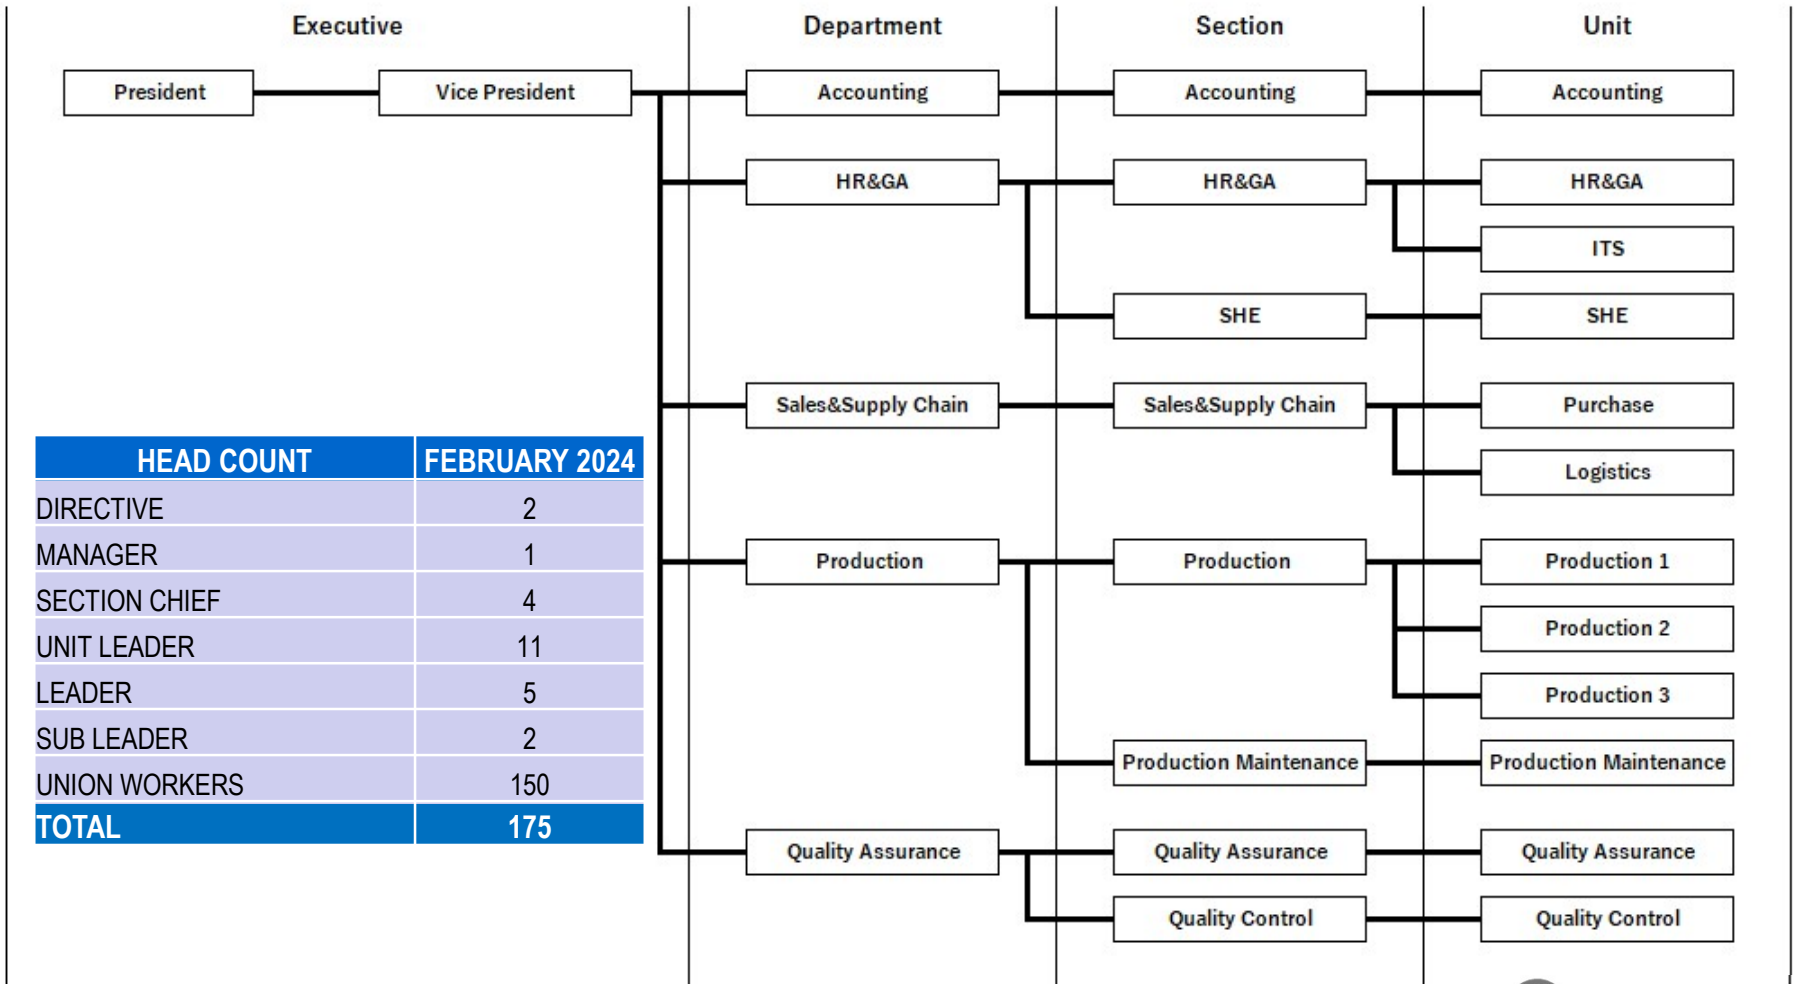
Executive

President

Vice President

Department

Accounting

HR&GA

Sales&Supply Chain

Production

Quality Assurance

Section

Accounting

HR&GA

SHE

Sales&Supply Chain

Production

Production Maintenance

Quality Assurance

Quality Control

Unit

Accounting

HR&GA

ITS

SHE

Purchase

Logistics

Production 1

Production 2

Production 3

Production Maintenance

Quality Assurance

Quality Control

| HEAD COUNT | FEBRUARY 2024 |
|---|---|
| DIRECTIVE | 2 |
| MANAGER | 1 |
| SECTION CHIEF | 4 |
| UNIT LEADER | 11 |
| LEADER | 5 |
| SUB LEADER | 2 |
| UNION WORKERS | 150 |
| TOTAL | 175 |